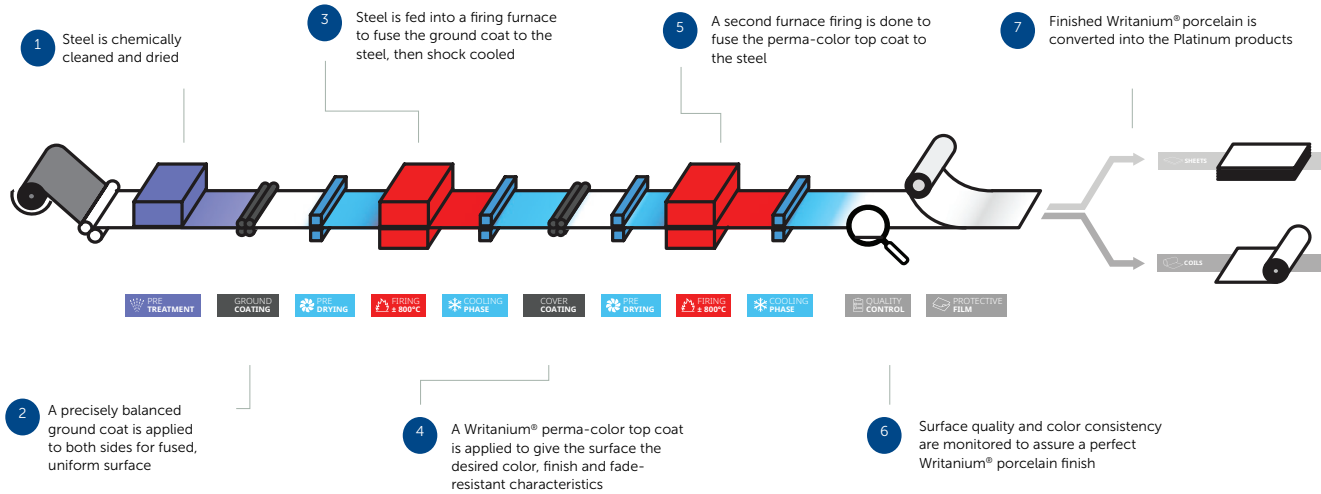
1 Steel is chemically cleaned and dried

3 Steel is fed into a firing furnace to fuse the ground coat to the steel, then shock cooled

5 A second furnace firing is done to fuse the perma-color top coat to the steel

7 Finished Writanium® porcelain is converted into the Platinum products

SHEETS

COILS

PRE TREATMENT

GROUND COATING

PRE DRYING

FIRING ± 800°C

COOLING PHASE

COVER COATING

PRE DRYING

FIRING ± 800°C

COOLING PHASE

QUALITY CONTROL

PROTECTIVE FILM

2 A precisely balanced ground coat is applied to both sides for fused, uniform surface

4 A Writanium® perma-color top coat is applied to give the surface the desired color, finish and fade-resistant characteristics

6 Surface quality and color consistency are monitored to assure a perfect Writanium® porcelain finish